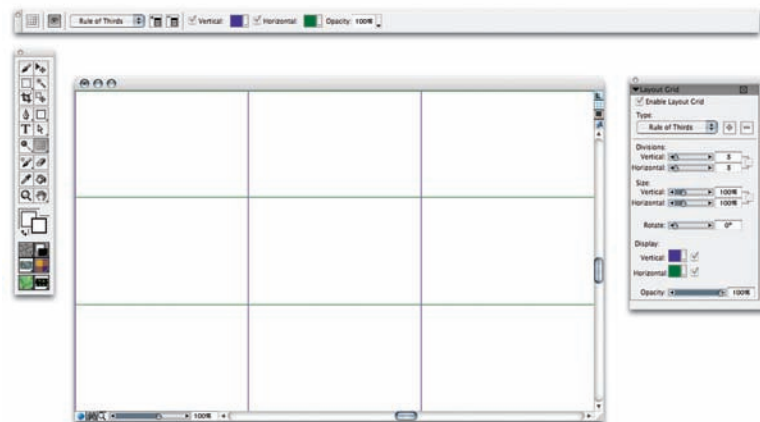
Rule of Thirds
Vertical
Horizontal
Opacity: 100%

Layout Grid
Enable Layout Grid
Type:
Rule of Thirds
Divisions:
Vertical: 3
Horizontal: 3
Size:
Vertical: 100%
Horizontal: 100%
Rotate: 0°
Display:
Vertical:
Horizontal:
Opacity: 100%

100%